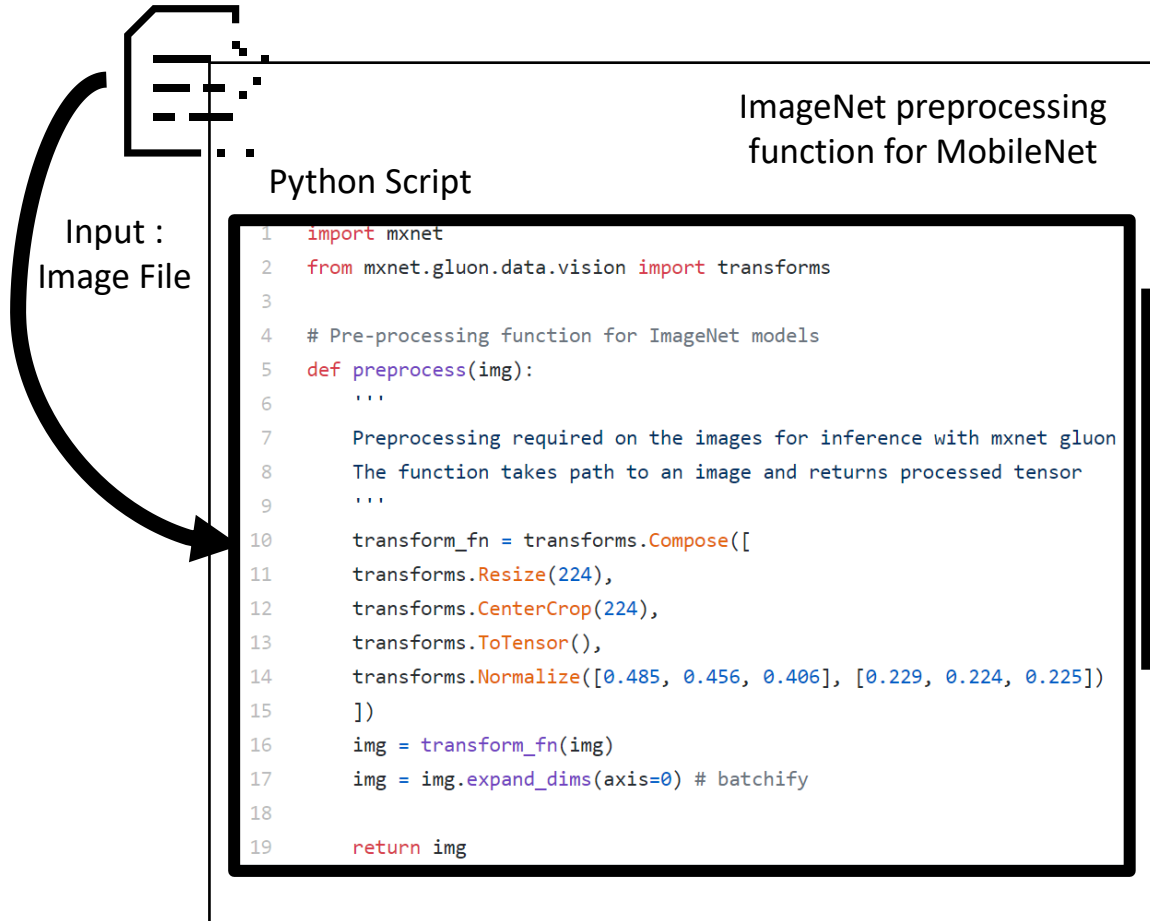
ImageNet preprocessing function for MobileNet

Python Script

Input : Image File

```
1  import mxnet
2  from mxnet.gluon.data.vision import transforms
3  
4  # Pre-processing function for ImageNet models
5  def preprocess(img):
6      '''
7      Preprocessing required on the images for inference with mxnet gluon
8      The function takes path to an image and returns processed tensor
9      '''
10     transform_fn = transforms.Compose([
11     transforms.Resize(224),
12     transforms.CenterCrop(224),
13     transforms.ToTensor(),
14     transforms.Normalize([0.485, 0.456, 0.406], [0.229, 0.224, 0.225])
15     ])
16     img = transform_fn(img)
17     img = img.expand_dims(axis=0) # batchify
18 
19     return img
```